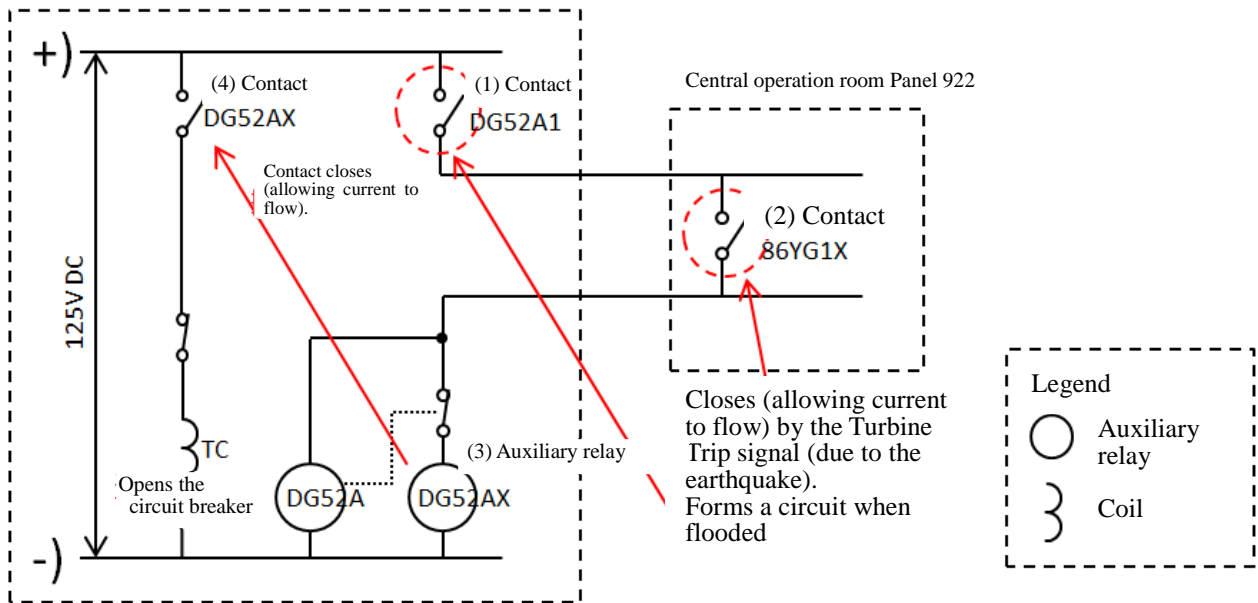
+)

(4) Contact

DG52AX

(1) Contact

DG52A1

Central operation room Panel 922

Contact closes (allowing current to flow).

(2) Contact

86YG1X

125V DC

TC

Opens the circuit breaker

DG52A

DG52AX

(3) Auxiliary relay

Closes (allowing current to flow) by the Turbine Trip signal (due to the earthquake).
Forms a circuit when flooded

Legend

Auxiliary relay

Coil

-)